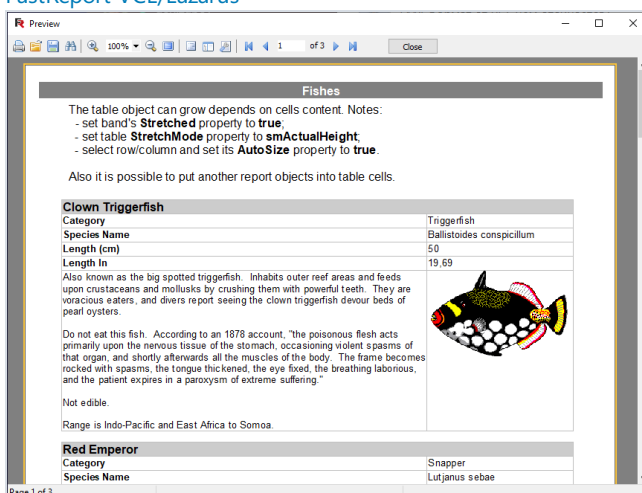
FastReport VCL/Lazarus

Preview

100%

1

of 3

Close

Fishes

The table object can grow depends on cells content. Notes:
- set band's **Stretched** property to **true**;
- set table **StretchMode** property to **smActualHeight**;
- select row/column and set its **AutoSize** property to **true**.

Also it is possible to put another report objects into table cells.

| Clown Triggerfish | |
|---|---|
| Category | Triggerfish |
| Species Name | Ballistoides conspicillum |
| Length (cm) | 50 |
| Length In | 19,69 |
| Also known as the big spotted triggerfish. Inhabits outer reef areas and feeds upon crustaceans and mollusks by crushing them with powerful teeth. They are voracious eaters, and divers report seeing the clown triggerfish devour beds of pearl oysters.<br><br>Do not eat this fish. According to an 1878 account, "the poisonous flesh acts primarily upon the nervous tissue of the stomach, occasioning violent spasms of that organ, and shortly afterwards all the muscles of the body. The frame becomes rocked with spasms, the tongue thickened, the eye fixed, the breathing laborious, and the patient expires in a paroxysm of extreme suffering."<br><br>Not edible.<br><br>Range is Indo-Pacific and East Africa to Somoa. | |

| Red Emperor | |
|---|---|
| Category | Snapper |
| Species Name | Lutjanus sebae |

Page 1 of 3